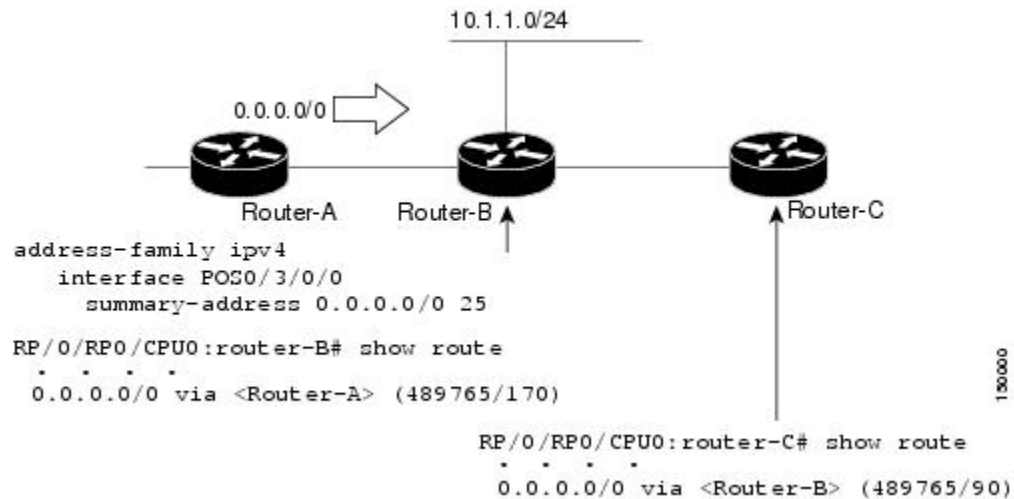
10.1.1.0/24

0.0.0.0/0

Router-A

Router-B

Router-C

address-family ipv4
interface POS0/3/0/0
summary-address 0.0.0.0/0 25

RP/0/RP0/CPU0:router-B# show route
. . . .
0.0.0.0/0 via <Router-A> (489765/170)

150800

RP/0/RP0/CPU0:router-C# show route
. . . .
0.0.0.0/0 via <Router-B> (489765/90)